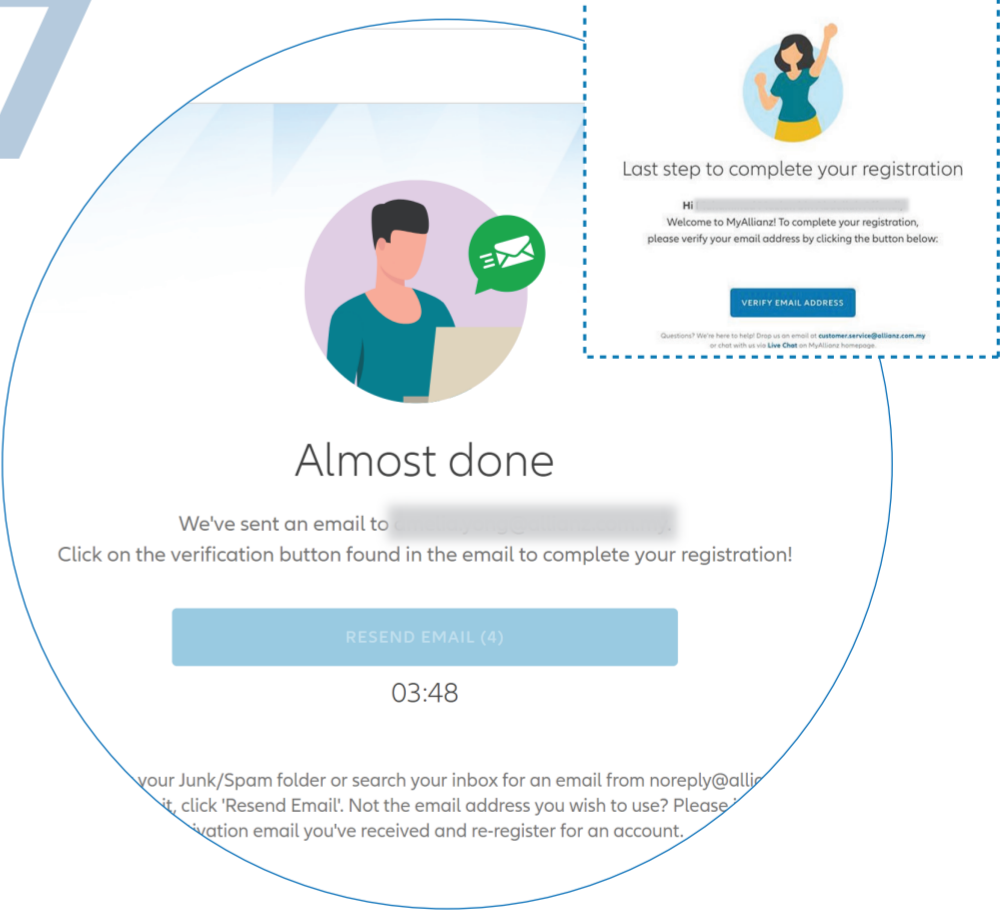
7

Last step to complete your registration

Hi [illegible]
Welcome to MyAllianz! To complete your registration, please verify your email address by clicking the button below:

VERIFY EMAIL ADDRESS

Questions? We're here to help! Drop us an email at customer.service@allianz.com.my or chat with us via Live Chat on MyAllianz homepage.

Almost done

We've sent an email to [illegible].
Click on the verification button found in the email to complete your registration!

RESEND EMAIL (4)

03:48

your Junk/Spam folder or search your inbox for an email from noreply@alli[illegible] it, click 'Resend Email'. Not the email address you wish to use? Please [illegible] ivation email you've received and re-register for an account.